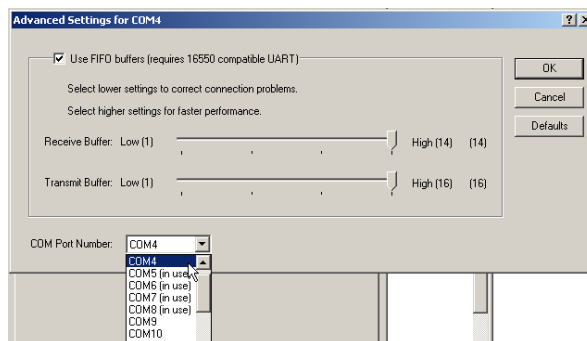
Advanced Settings for COM4

?

Use FIFO buffers (requires 16550 compatible UART)

Select lower settings to correct connection problems.

Select higher settings for faster performance.

Receive Buffer: Low (1) High (14) (14)

Transmit Buffer: Low (1) High (16) (16)

OK

Cancel

Defaults

COM Port Number: COM4

COM4
COM5 (in use)
COM6 (in use)
COM7 (in use)
COM8 (in use)
COM9
COM10